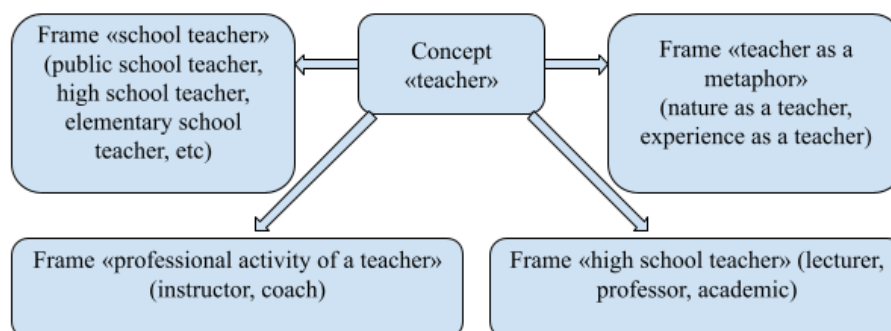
Concept «teacher»

Frame «school teacher» (public school teacher, high school teacher, elementary school teacher, etc)

Frame «teacher as a metaphor» (nature as a teacher, experience as a teacher)

Frame «professional activity of a teacher» (instructor, coach)

Frame «high school teacher» (lecturer, professor, academic)